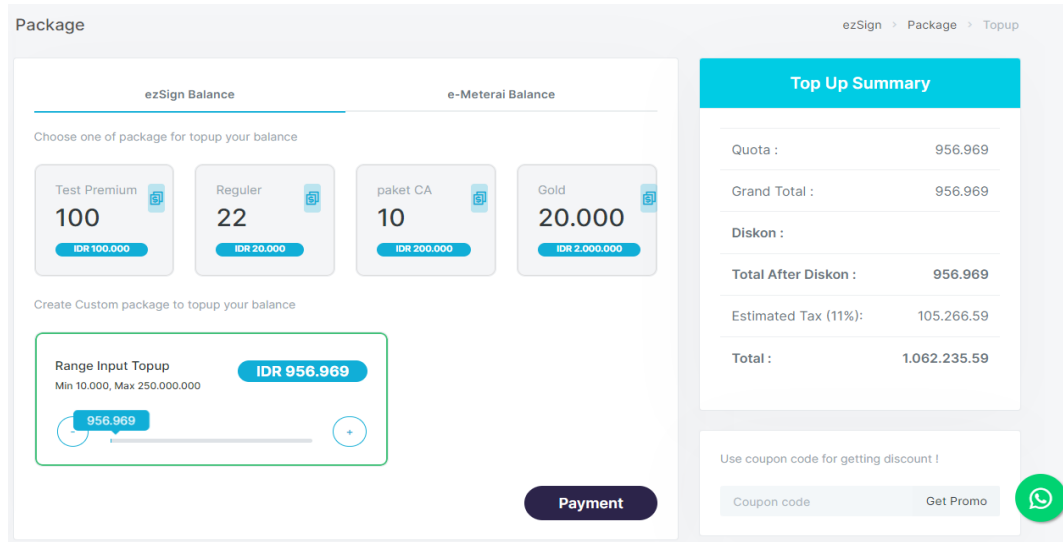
Package

ezSign > Package > Topup

ezSign Balance

e-Meterai Balance

Choose one of package for topup your balance

Test Premium
100
IDR 100.000

Reguler
22
IDR 20.000

paket CA
10
IDR 200.000

Gold
20.000
IDR 2.000.000

Create Custom package to topup your balance

Range Input Topup
Min 10.000, Max 250.000.000

IDR 956.969

956.969

-

+

Payment

Top Up Summary

| | |
|---|---|
| Quota : | 956.969 |
| Grand Total : | 956.969 |
| Diskon : | |
| Total After Diskon : | 956.969 |
| Estimated Tax (11%): | 105.266.59 |
| Total : | 1.062.235.59 |

Use coupon code for getting discount !

Coupon code

Get Promo